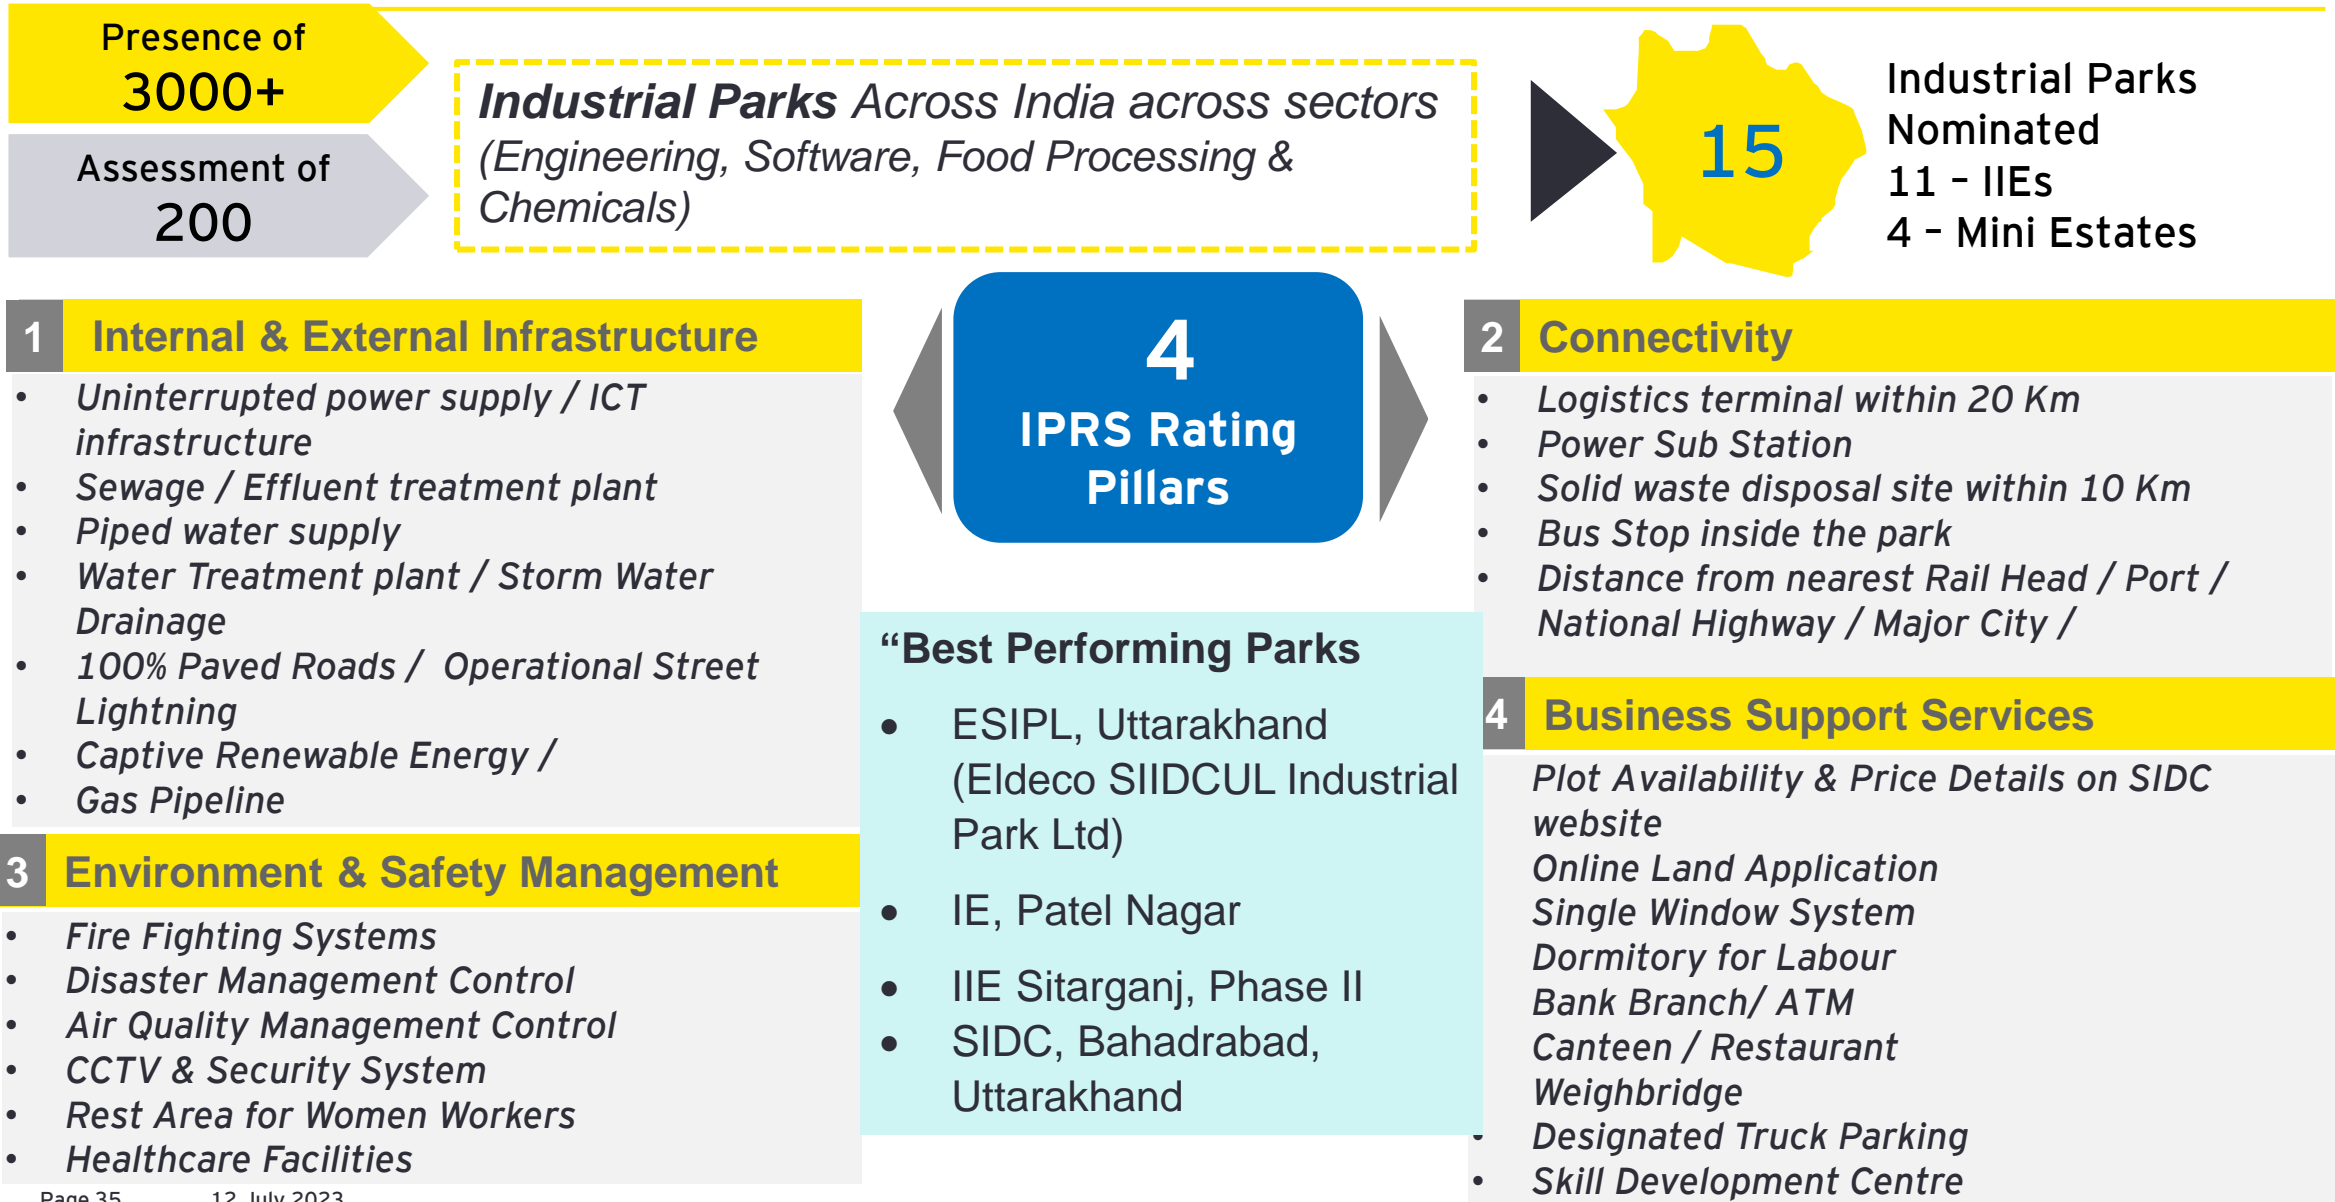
Presence of
3000+

Assessment of
200

***Industrial Parks*** *Across India across sectors (Engineering, Software, Food Processing & Chemicals)*

15

Industrial Parks Nominated
11 – IIEs
4 – Mini Estates

1 Internal & External Infrastructure

- Uninterrupted power supply / ICT infrastructure
- Sewage / Effluent treatment plant
- Piped water supply
- Water Treatment plant / Storm Water Drainage
- 100% Paved Roads / Operational Street Lightning
- Captive Renewable Energy /
- Gas Pipeline

4
IPRS Rating Pillars

2 Connectivity

- Logistics terminal within 20 Km
- Power Sub Station
- Solid waste disposal site within 10 Km
- Bus Stop inside the park
- Distance from nearest Rail Head / Port / National Highway / Major City /

“Best Performing Parks

- ESIPL, Uttarakhand (Eldeco SIIDCUL Industrial Park Ltd)
- IE, Patel Nagar
- IIE Sitarganj, Phase II
- SIDC, Bahadrabad, Uttarakhand

3 Environment & Safety Management

- Fire Fighting Systems
- Disaster Management Control
- Air Quality Management Control
- CCTV & Security System
- Rest Area for Women Workers
- Healthcare Facilities

4 Business Support Services

Plot Availability & Price Details on SIDC website
Online Land Application
Single Window System
Dormitory for Labour
Bank Branch/ ATM
Canteen / Restaurant
Weighbridge
- Designated Truck Parking
- Skill Development Centre

Page 35 12 July 2023